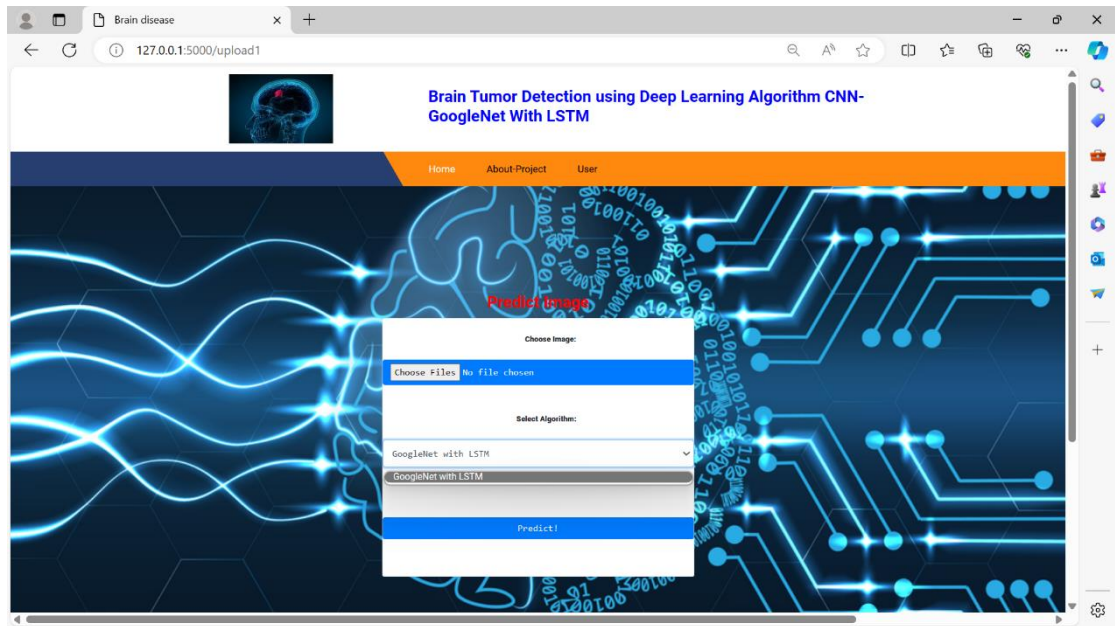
Brain disease

127.0.0.1:5000/upload1

Brain Tumor Detection using Deep Learning Algorithm CNN-GoogleNet With LSTM

Home About-Project User

Predict Image

Choose Image:

Choose Files No file chosen

Select Algorithm:

GoogleNet with LSTM

GoogleNet with LSTM

Predict!